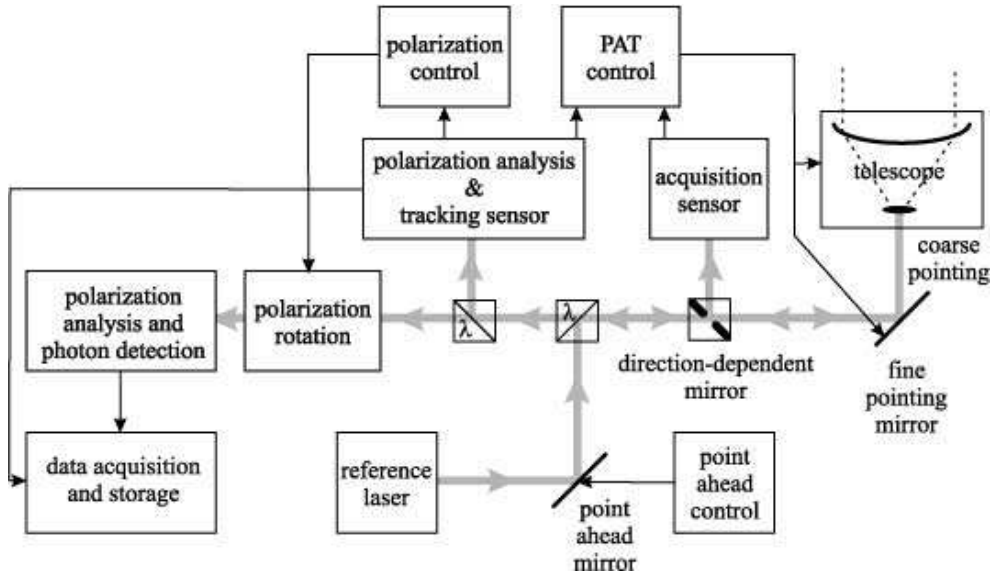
polarization control

PAT control

polarization analysis & tracking sensor

acquisition sensor

telescope

coarse pointing

polarization analysis and photon detection

polarization rotation

λ

λ

direction-dependent mirror

fine pointing mirror

data acquisition and storage

reference laser

point ahead mirror

point ahead control